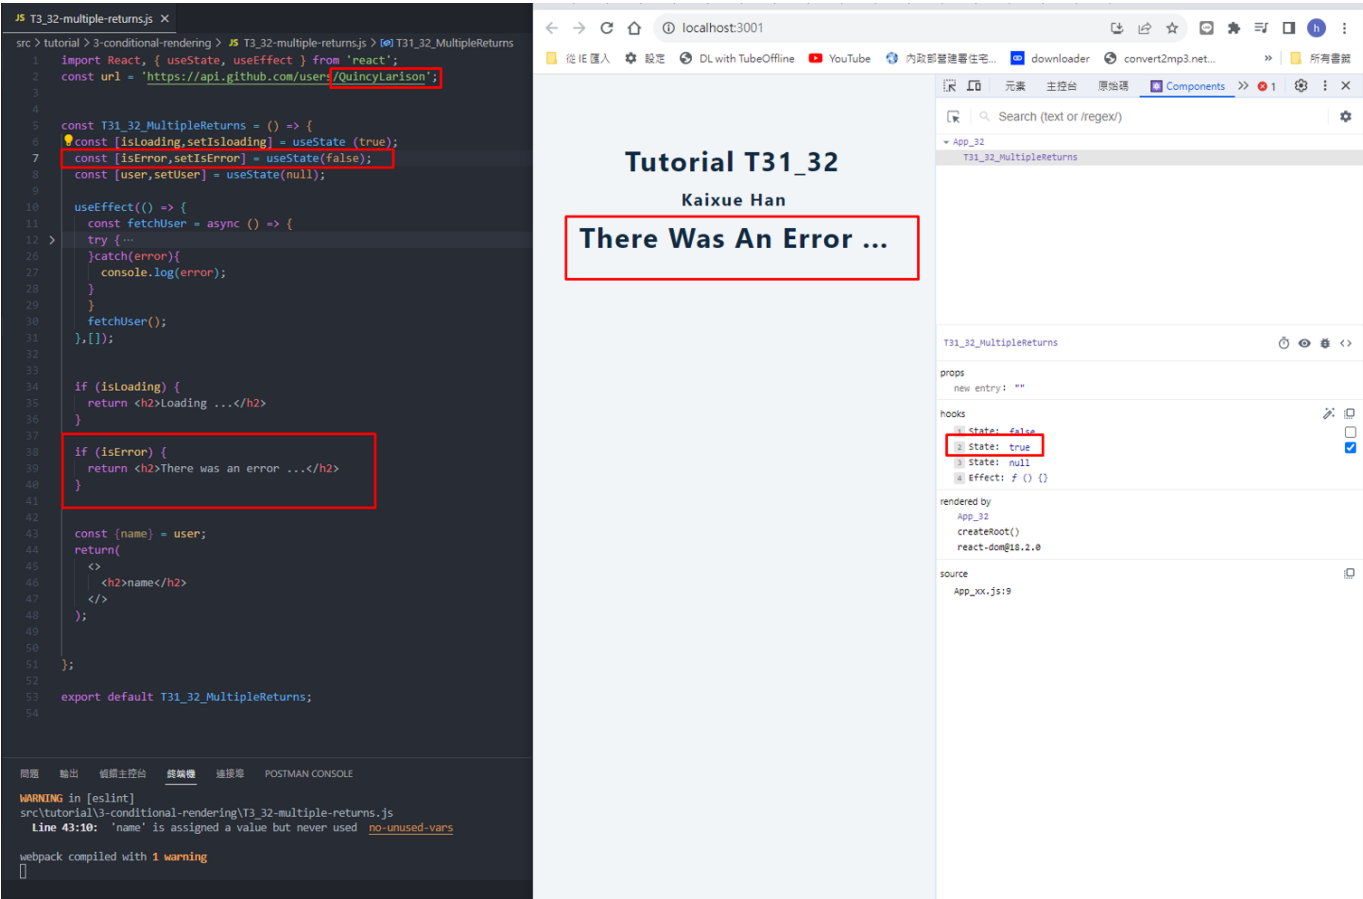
JS T3_32-multiple-returns.js ×

src > tutorial > 3-conditional-rendering > JS T3_32-multiple-returns.js > T31_32_MultipleReturns

```
1  import React, { useState, useEffect } from 'react';
2  const url = 'https://api.github.com/users/QuincyLarison';
3
4
5  const T31_32_MultipleReturns = () => {
6    const [isLoading,setIsloading] = useState (true);
7    const [isError,setIsError] = useState(false);
8    const [user,setUser] = useState(null);
9
10   useEffect(() => {
11     const fetchUser = async () => {
12     try {···
26     }catch(error){
27       console.log(error);
28     }
29     }
30     fetchUser();
31   },[]);
32
33
34   if (isLoading) {
35     return <h2>Loading ...</h2>
36   }
37
38   if (isError) {
39     return <h2>There was an error ...</h2>
40   }
41
42
43   const {name} = user;
44   return(
45     <>
46       <h2>name</h2>
47     </>
48   );
49
50
51 };
52
53 export default T31_32_MultipleReturns;
54
```

問題 輸出 偵錯主控台 終端機 連接埠 POSTMAN CONSOLE

WARNING in [eslint]
src\tutorial\3-conditional-rendering\T3_32-multiple-returns.js
Line 43:10: 'name' is assigned a value but never used no-unused-vars

webpack compiled with 1 warning

localhost:3001

從 IE 匯入 設定 DL with TubeOffline YouTube 內政部營建署住宅... downloader convert2mp3.net... » 所有書籤

Tutorial T31_32

Kaixue Han

There Was An Error ...

元素 主控台 原始碼 Components » 1

Search (text or /regex/)

App_32
T31_32_MultipleReturns

T31_32_MultipleReturns

props
new entry: ""

hooks
1 State: false
2 State: true
3 State: null
4 Effect: f () {}

rendered by
App_32
createRoot()
react-dom@18.2.0

source
App_xx.js:9